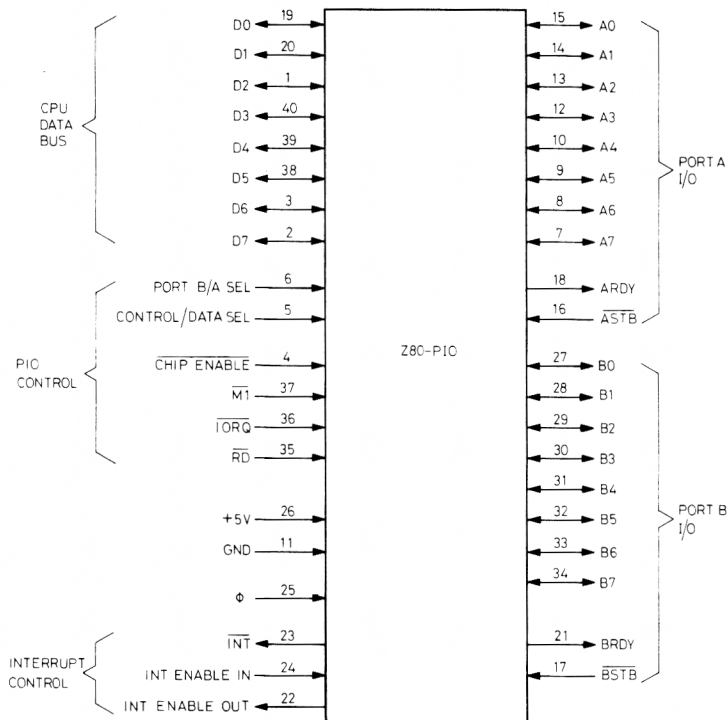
CPU DATA BUS

D0 19
D1 20
D2 1
D3 40
D4 39
D5 38
D6 3
D7 2

PORT B/A SEL 6
CONTROL/DATA SEL 5

PIO CONTROL

$\overline{\text{CHIP ENABLE}}$ 4
$\overline{\text{M1}}$ 37
$\overline{\text{IORQ}}$ 36
$\overline{\text{RD}}$ 35

+5V 26
GND 11
Φ 25

INTERRUPT CONTROL

$\overline{\text{INT}}$ 23
INT ENABLE IN 24
INT ENABLE OUT 22

Z80-PIO

15 A0
14 A1
13 A2
12 A3
10 A4
9 A5
8 A6
7 A7

PORT A I/O

18 ARDY
16 $\overline{\text{ASTB}}$

27 B0
28 B1
29 B2
30 B3
31 B4
32 B5
33 B6
34 B7

PORT B I/O

21 BRDY
17 $\overline{\text{BSTB}}$